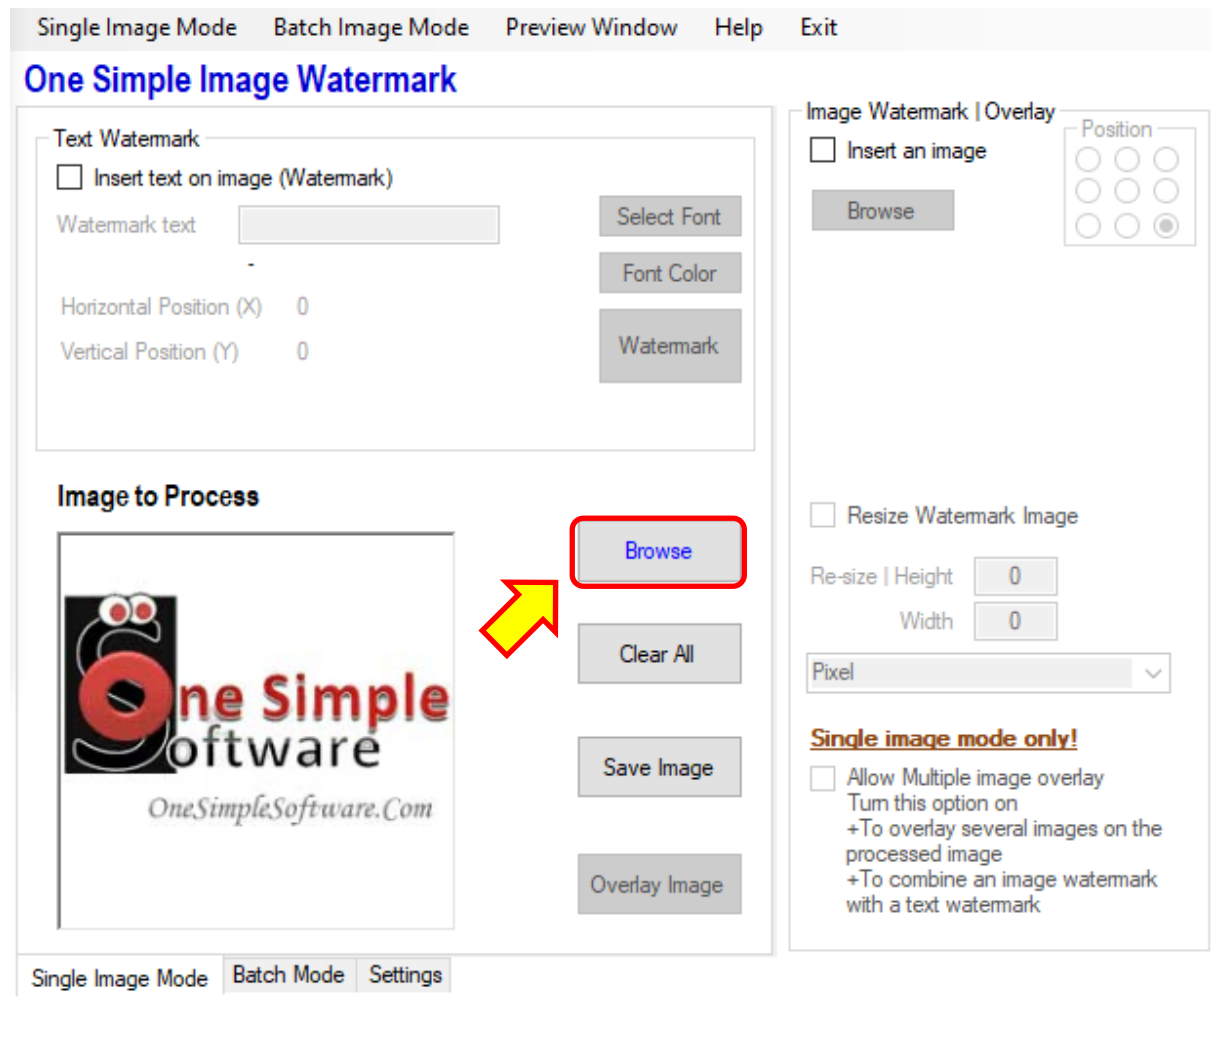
Single Image Mode Batch Image Mode Preview Window Help Exit

One Simple Image Watermark

Text Watermark

Insert text on image (Watermark)

Watermark text

-

Horizontal Position (X) 0

Vertical Position (Y) 0

Select Font

Font Color

Watermark

Image to Process

ne Simple
oftware
OneSimpleSoftware.Com

Browse

Clear All

Save Image

Overlay Image

Image Watermark | Overlay

Insert an image

Browse

Position

Resize Watermark Image

Re-size | Height 0

Width 0

Pixel

Single image mode only!

Allow Multiple image overlay
Turn this option on
+To overlay several images on the processed image
+To combine an image watermark with a text watermark

Single Image Mode Batch Mode Settings